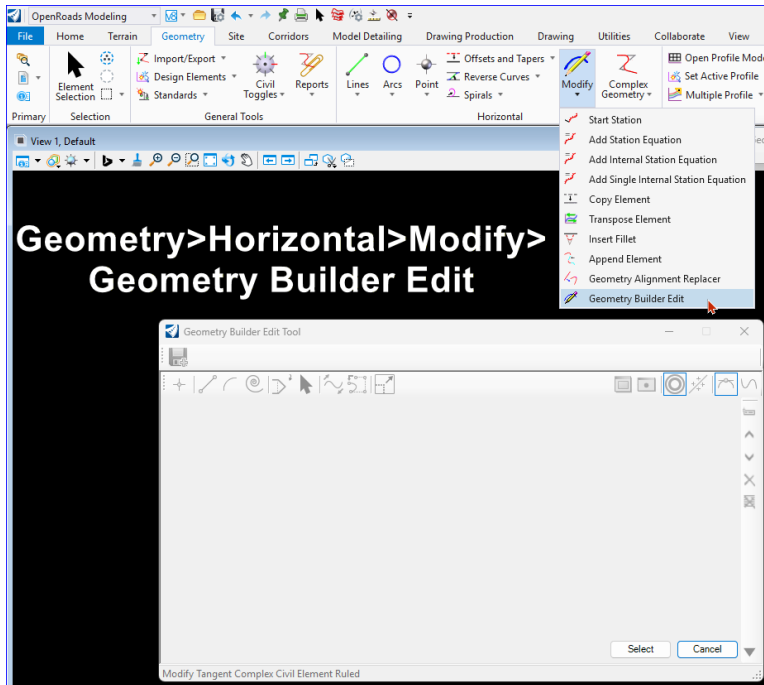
OpenRoads Modeling

File Home Terrain Geometry Site Corridors Model Detailing Drawing Production Drawing Utilities Collaborate View

Element Selection
Primary Selection

Import/Export
Design Elements
Standards
Civil Toggles
Reports
General Tools

Lines Arcs Point
Offsets and Tapers
Reverse Curves
Spirals
Horizontal

Modify
Complex Geometry

Open Profile Mod
Set Active Profile
Multiple Profile

Start Station
Add Station Equation
Add Internal Station Equation
Add Single Internal Station Equation
Copy Element
Transpose Element
Insert Fillet
Append Element
Geometry Alignment Replacer
Geometry Builder Edit

View 1, Default

Geometry>Horizontal>Modify> Geometry Builder Edit

Geometry Builder Edit Tool

Select Cancel

Modify Tangent Complex Civil Element Ruled